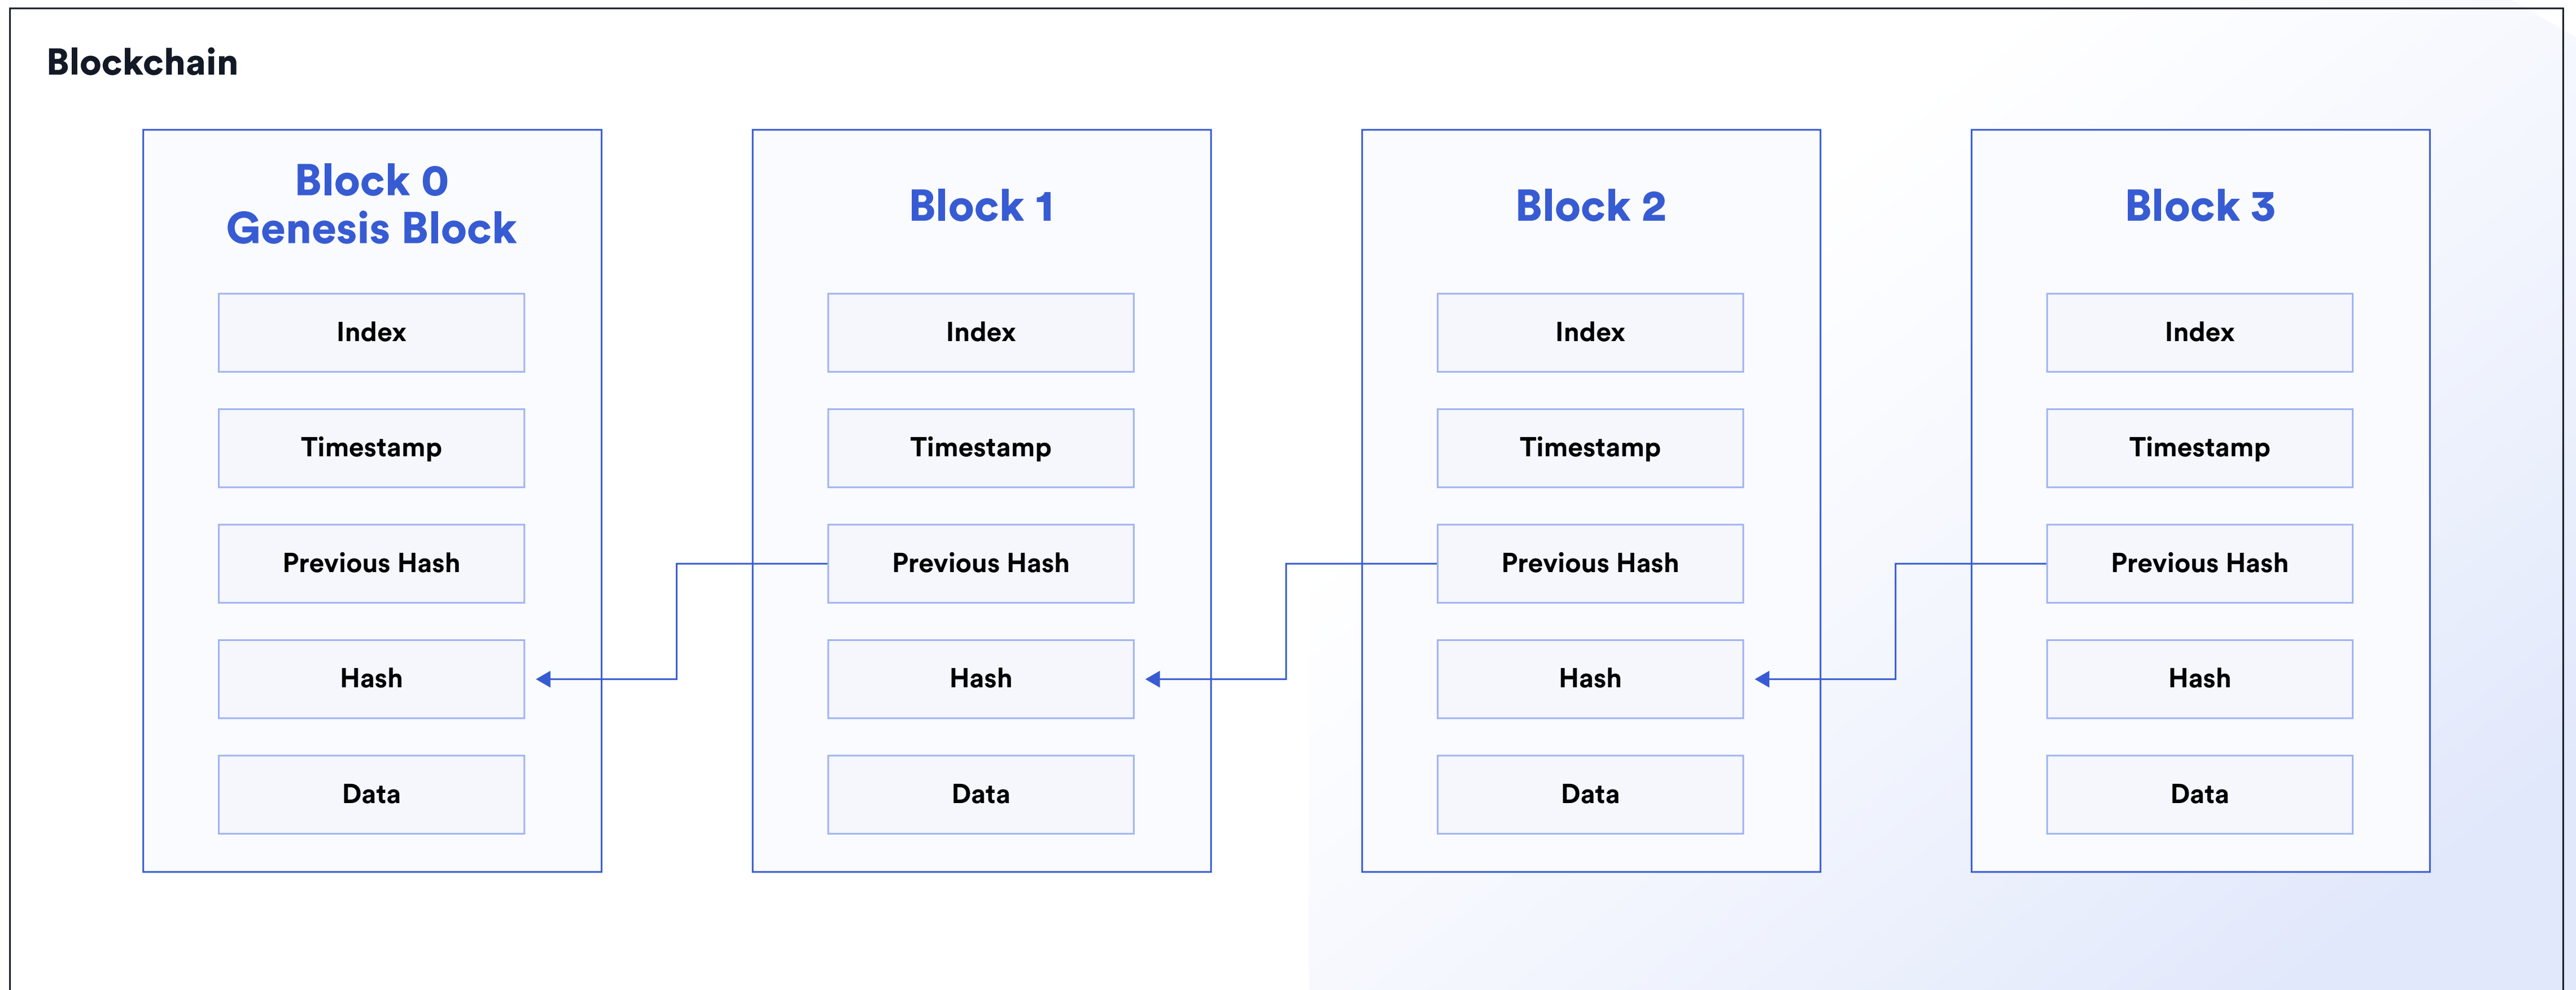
Blockchain

Block 0
Genesis Block

Index

Timestamp

Previous Hash

Hash

Data

Block 1

Index

Timestamp

Previous Hash

Hash

Data

Block 2

Index

Timestamp

Previous Hash

Hash

Data

Block 3

Index

Timestamp

Previous Hash

Hash

Data